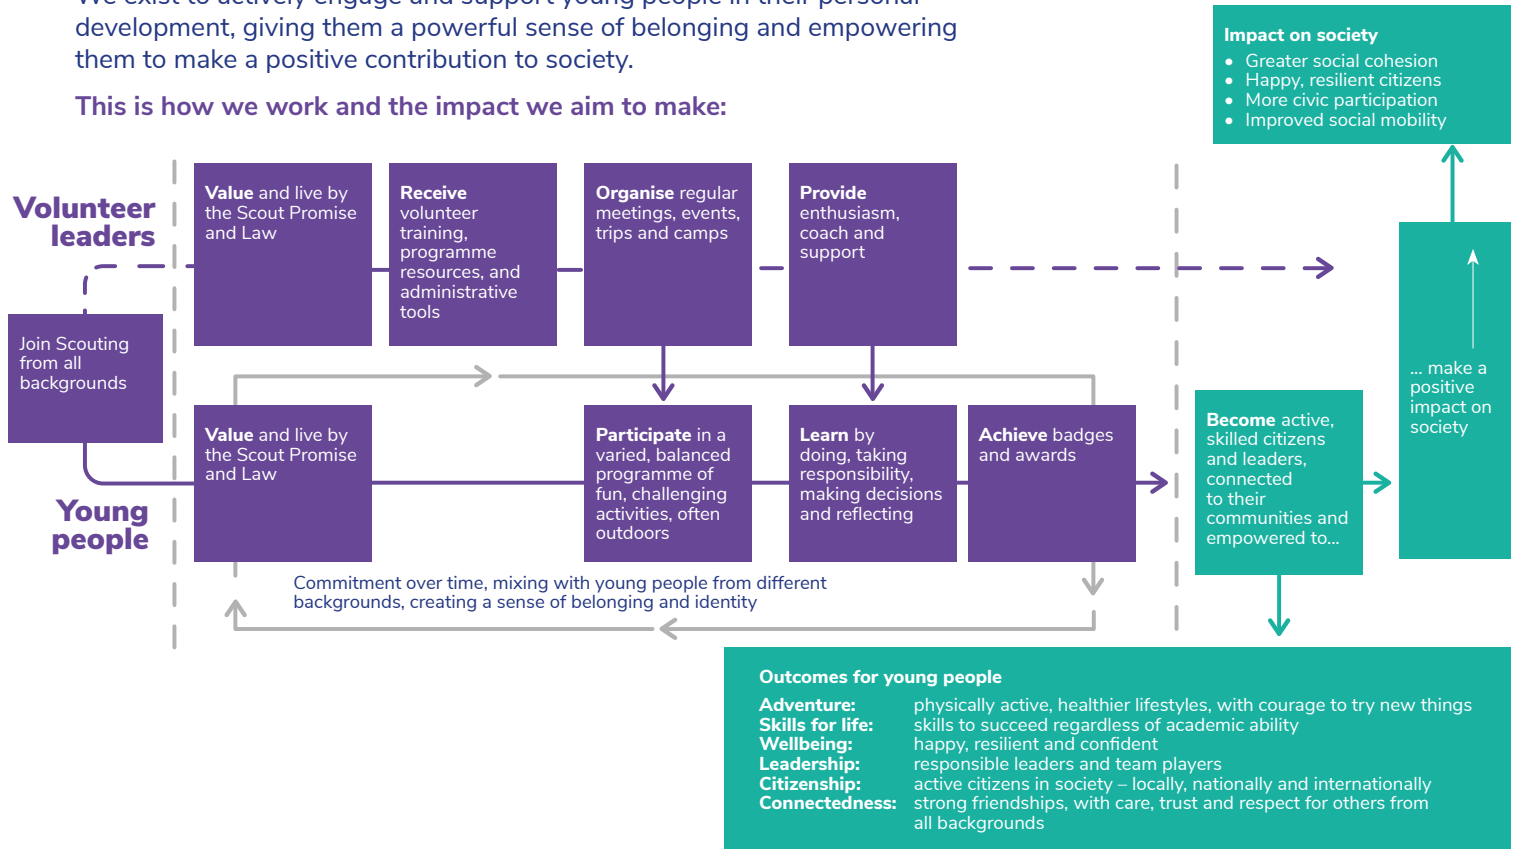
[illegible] development, giving them a powerful sense of belonging and empowering them to make a positive contribution to society.

This is how we work and the impact we aim to make:

Impact on society
- Greater social cohesion
- Happy, resilient citizens
- More civic participation
- Improved social mobility

Volunteer leaders

Value and live by the Scout Promise and Law

Receive volunteer training, programme resources, and administrative tools

Organise regular meetings, events, trips and camps

Provide enthusiasm, coach and support

Join Scouting from all backgrounds

... make a positive impact on society

Value and live by the Scout Promise and Law

Participate in a varied, balanced programme of fun, challenging activities, often outdoors

Learn by doing, taking responsibility, making decisions and reflecting

Achieve badges and awards

Become active, skilled citizens and leaders, connected to their communities and empowered to...

Young people

Commitment over time, mixing with young people from different backgrounds, creating a sense of belonging and identity

Outcomes for young people

| | |
|---|---|
| Adventure: | physically active, healthier lifestyles, with courage to try new things |
| Skills for life: | skills to succeed regardless of academic ability |
| Wellbeing: | happy, resilient and confident |
| Leadership: | responsible leaders and team players |
| Citizenship: | active citizens in society – locally, nationally and internationally |
| Connectedness: | strong friendships, with care, trust and respect for others from all backgrounds |